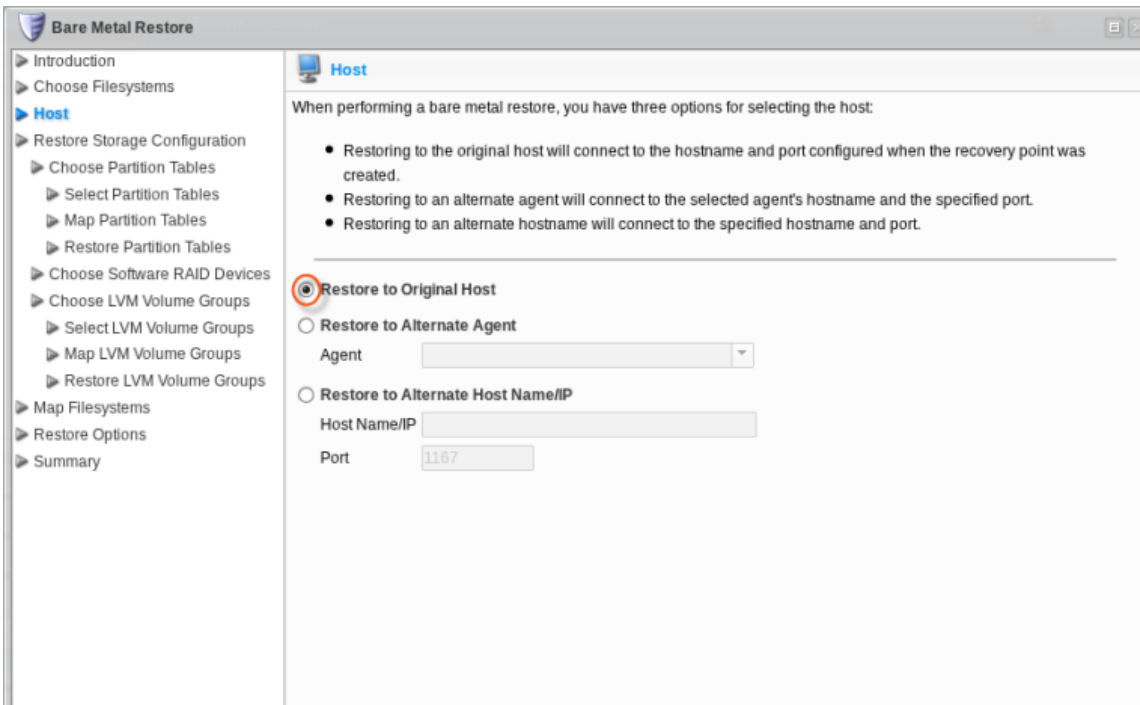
Bare Metal Restore

Introduction
Choose Filesystems
Host
Restore Storage Configuration
Choose Partition Tables
Select Partition Tables
Map Partition Tables
Restore Partition Tables
Choose Software RAID Devices
Choose LVM Volume Groups
Select LVM Volume Groups
Map LVM Volume Groups
Restore LVM Volume Groups
Map Filesystems
Restore Options
Summary

Host

When performing a bare metal restore, you have three options for selecting the host:

- Restoring to the original host will connect to the hostname and port configured when the recovery point was created.
- Restoring to an alternate agent will connect to the selected agent's hostname and the specified port.
- Restoring to an alternate hostname will connect to the specified hostname and port.

Restore to Original Host
Restore to Alternate Agent
Agent
Restore to Alternate Host Name/IP
Host Name/IP
Port 1167